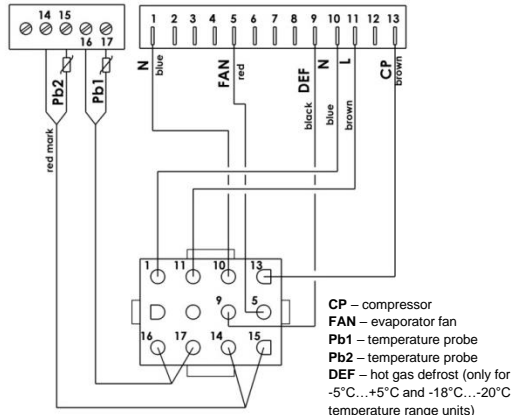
14 15
16 17
Pb2
Pb1
red mark
1 2 3 4 5 6 7 8 9 10 11 12 13
N blue
FAN red
DEF black
N blue
L brown
CP brown
1 11 10 13
9 5
16 17 14 15

**CP** – compressor
**FAN** – evaporator fan
**Pb1** – temperature probe
**Pb2** – temperature probe
**DEF** – hot gas defrost (only for -5°C…+5°C and -18°C…-20°C temperature range units)